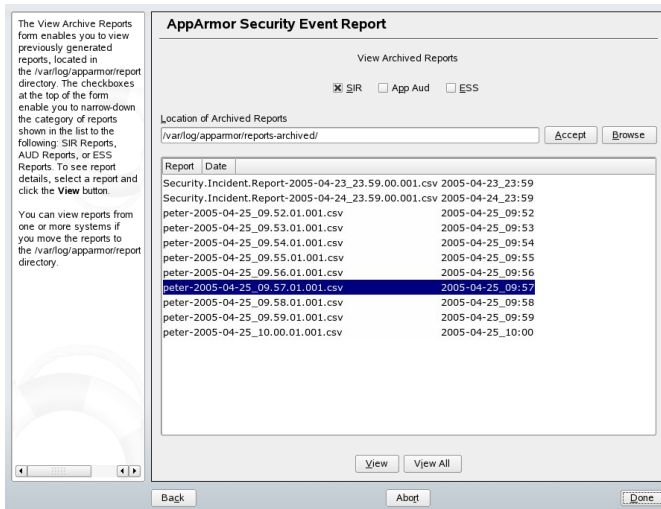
The View Archive Reports form enables you to view previously generated reports, located in the /var/log/apparmor/report directory. The checkboxes at the top of the form enable you to narrow-down the category of reports shown in the list to the following: SIR Reports, AUD Reports, or ESS Reports. To see report details, select a report and click the **View** button.

You can view reports from one or more systems if you move the reports to the /var/log/apparmor/report directory.

AppArmor Security Event Report

View Archived Reports

☒ SIR ☐ App Aud ☐ ESS

Location of Archived Reports

/var/log/apparmor/reports-archived/

Accept Browse

| Report | Date |
|---|---|
| Security.Incident.Report-2005-04-23_23.59.00.001.csv | 2005-04-23_23:59 |
| Security.Incident.Report-2005-04-24_23.59.00.001.csv | 2005-04-24_23:59 |
| peter-2005-04-25_09.52.01.001.csv | 2005-04-25_09:52 |
| peter-2005-04-25_09.53.01.001.csv | 2005-04-25_09:53 |
| peter-2005-04-25_09.54.01.001.csv | 2005-04-25_09:54 |
| peter-2005-04-25_09.55.01.001.csv | 2005-04-25_09:55 |
| peter-2005-04-25_09.56.01.001.csv | 2005-04-25_09:56 |
| peter-2005-04-25_09.57.01.001.csv | 2005-04-25_09:57 |
| peter-2005-04-25_09.58.01.001.csv | 2005-04-25_09:58 |
| peter-2005-04-25_09.59.01.001.csv | 2005-04-25_09:59 |
| peter-2005-04-25_10.00.01.001.csv | 2005-04-25_10:00 |

View View All

Back Abort Done